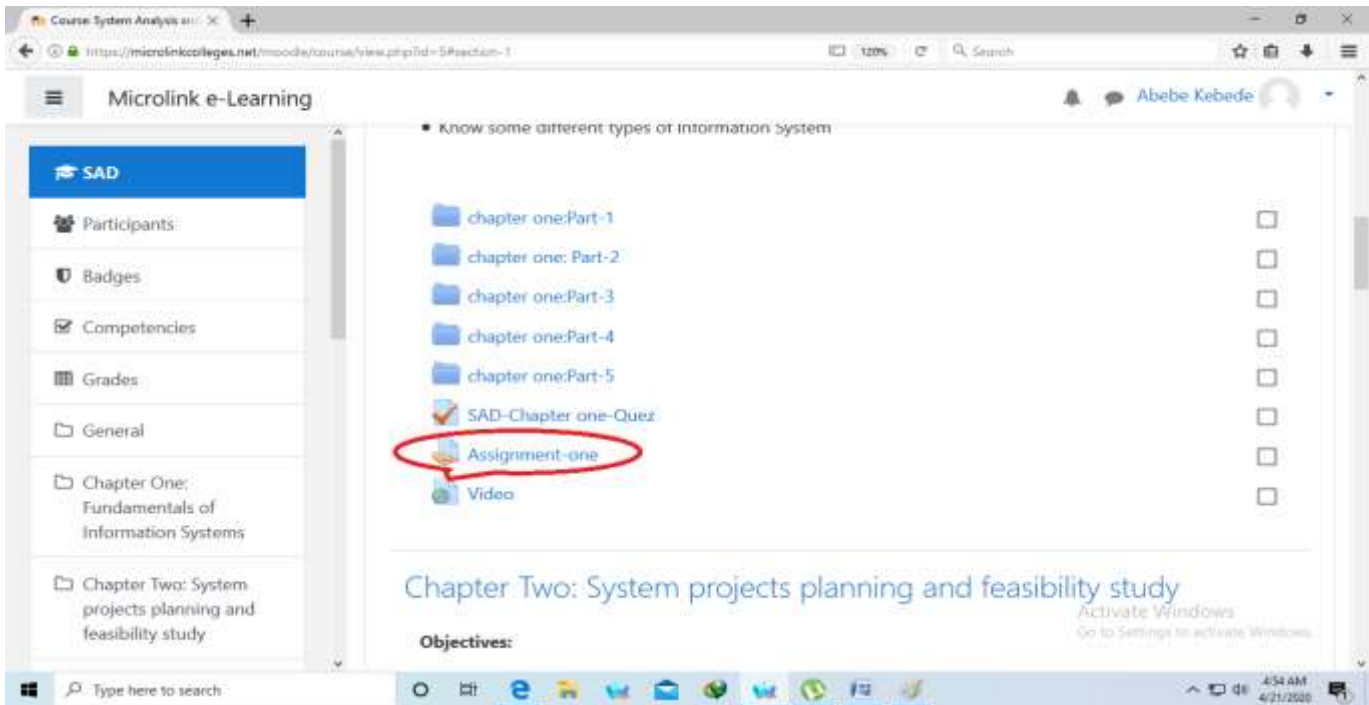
Course: System Analysis an ×

https://microlinkcolleges.net/moodle/course/view.php?id=5#section-1

120%

Search

Microlink e-Learning

Abebe Kebede

SAD

Participants

Badges

Competencies

Grades

General

Chapter One: Fundamentals of Information Systems

Chapter Two: System projects planning and feasibility study

• Know some different types of Information System

chapter one:Part-1

chapter one: Part-2

chapter one:Part-3

chapter one:Part-4

chapter one:Part-5

SAD-Chapter one-Quez

Assignment-one

Video

Chapter Two: System projects planning and feasibility study

Objectives:

Activate Windows
Go to Settings to activate Windows.

Type here to search

4:34 AM
4/21/2020